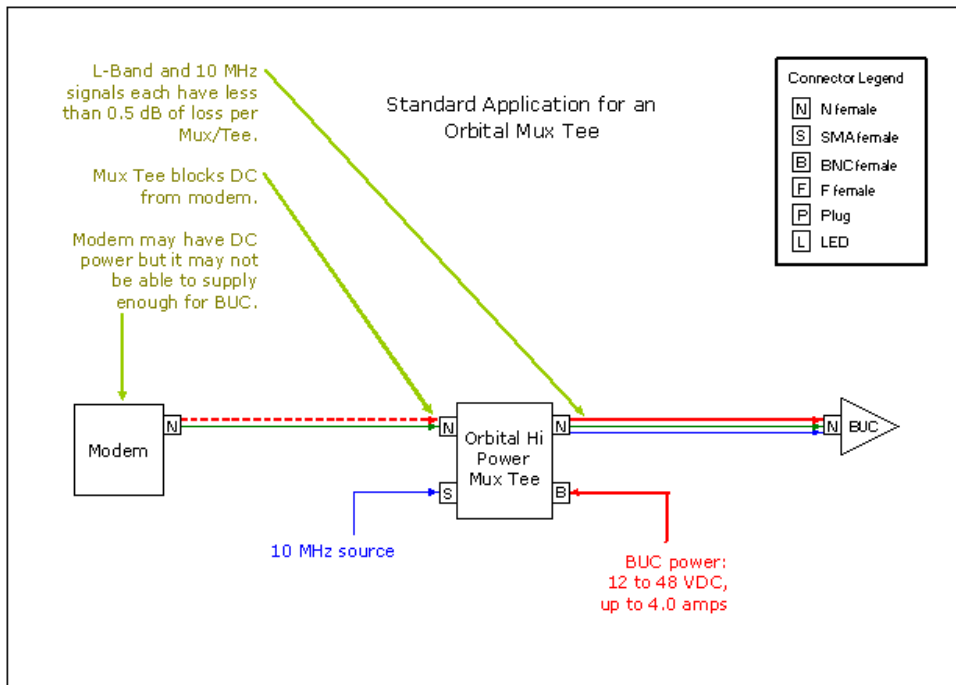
L-Band and 10 MHz signals each have less than 0.5 dB of loss per Mux/Tee.

Mux Tee blocks DC from modem.

Modem may have DC power but it may not be able to supply enough for BUC.

Standard Application for an Orbital Mux Tee

Connector Legend
N N female
S SMA female
B BNC female
F F female
P Plug
L LED

Modem
N

N
Orbital Hi Power Mux Tee
N
S
B

N
BUC

10 MHz source

BUC power: 12 to 48 VDC, up to 4.0 amps